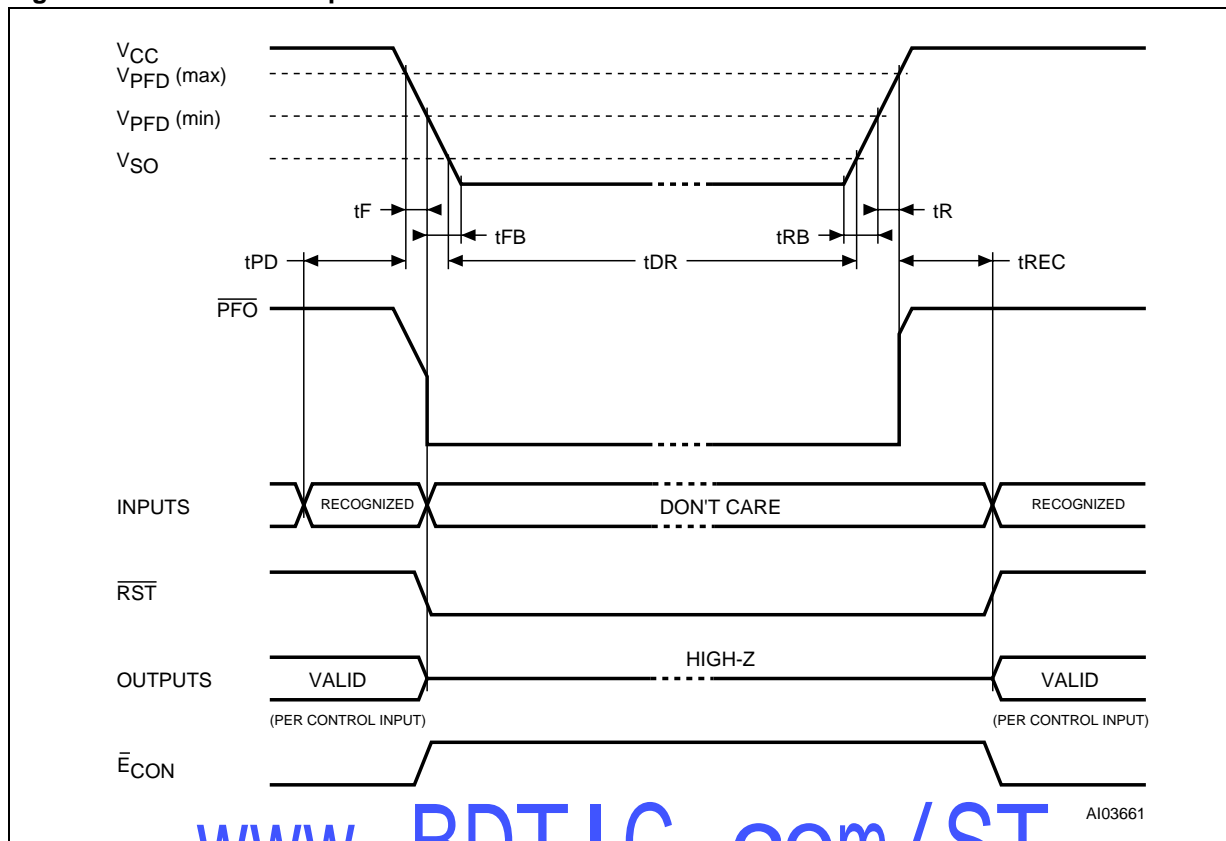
$V_{CC}$
$V_{PFD}$ (max)
$V_{PFD}$ (min)
$V_{SO}$

tF
tR
tFB
tRB
tPD
tDR
tREC

$\overline{PFO}$

INPUTS
RECOGNIZED
DON'T CARE
RECOGNIZED

$\overline{RST}$

OUTPUTS
VALID
HIGH-Z
VALID
(PER CONTROL INPUT)
(PER CONTROL INPUT)

$\bar{E}_{CON}$

AI03661

www.BDTIC.com/ST